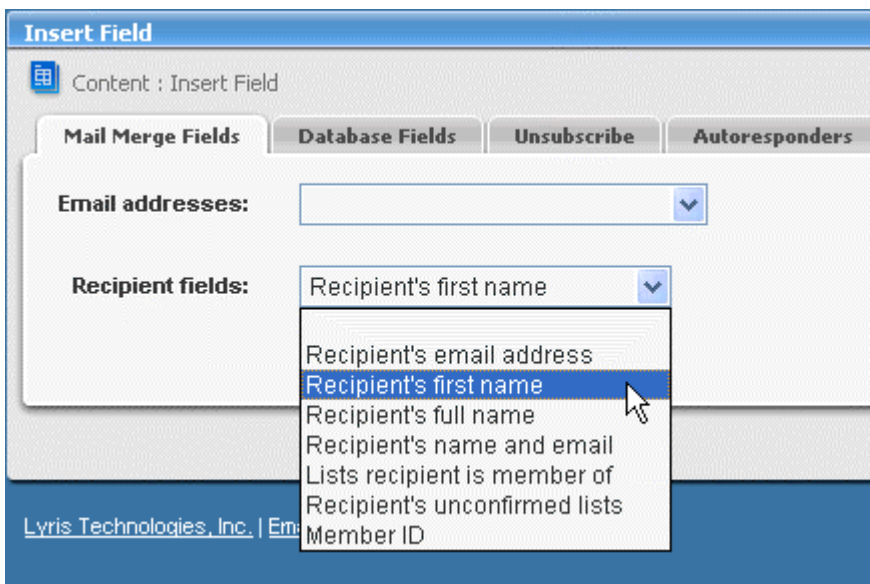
Insert Field

Content : Insert Field

Mail Merge Fields | Database Fields | Unsubscribe | Autoresponders

Email addresses:

Recipient fields: Recipient's first name

Recipient's email address
Recipient's first name
Recipient's full name
Recipient's name and email
Lists recipient is member of
Recipient's unconfirmed lists
Member ID

Lyris Technologies, Inc. | Em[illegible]